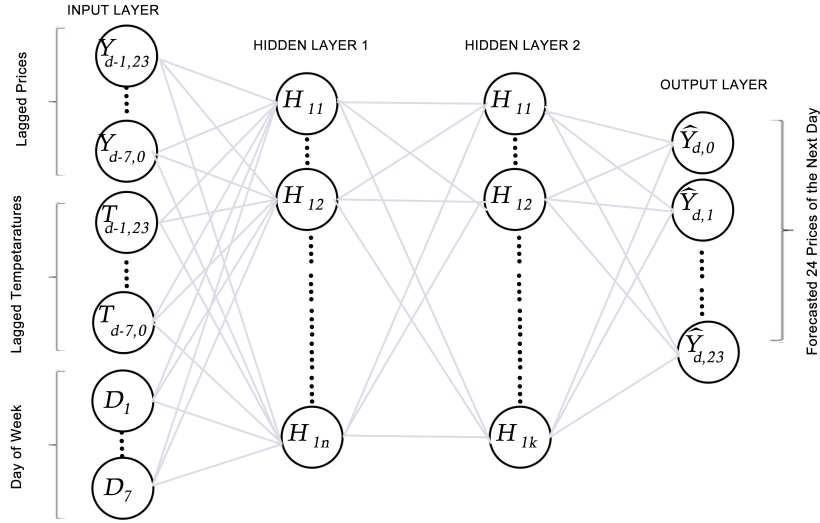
INPUT LAYER

HIDDEN LAYER 1

HIDDEN LAYER 2

OUTPUT LAYER

Lagged Prices

$Y_{d-1,23}$

$Y_{d-7,0}$

Lagged Tempetaratures

$T_{d-1,23}$

$T_{d-7,0}$

Day of Week

$D_1$

$D_7$

$H_{11}$

$H_{12}$

$H_{1n}$

$H_{11}$

$H_{12}$

$H_{1k}$

$\widehat{Y}_{d,0}$

$\widehat{Y}_{d,1}$

$\widehat{Y}_{d,23}$

Forecasted 24 Prices of the Next Day